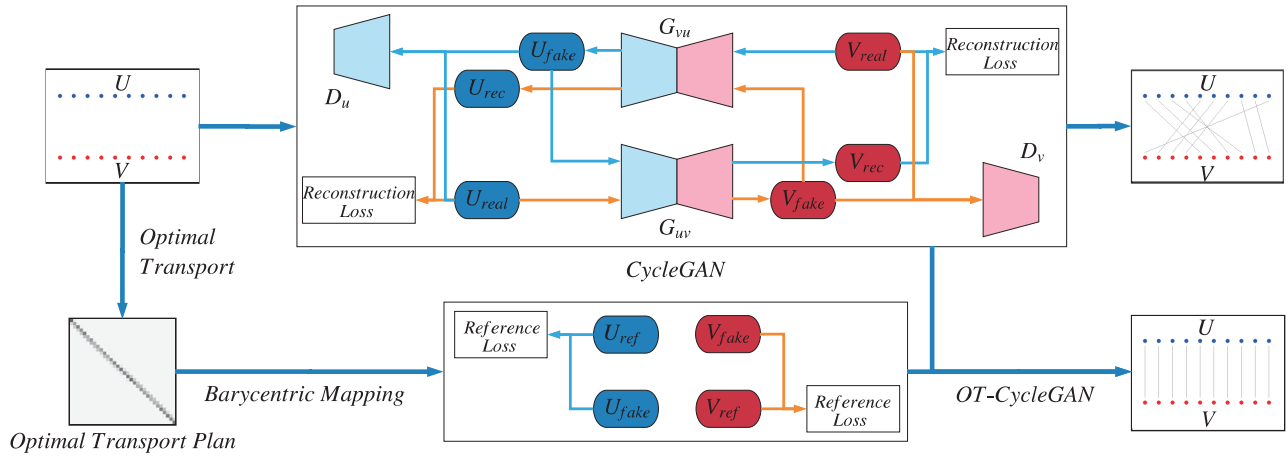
$U$

$V$

Optimal Transport

Optimal Transport Plan

$D_u$

$U_{fake}$

$G_{vu}$

$V_{real}$

Reconstruction Loss

$U_{rec}$

$V_{rec}$

$D_v$

Reconstruction Loss

$U_{real}$

$V_{fake}$

$G_{uv}$

CycleGAN

$U$

$V$

Reference Loss

$U_{ref}$

$V_{fake}$

$U_{fake}$

$V_{ref}$

Reference Loss

Barycentric Mapping

OT-CycleGAN

$U$

$V$